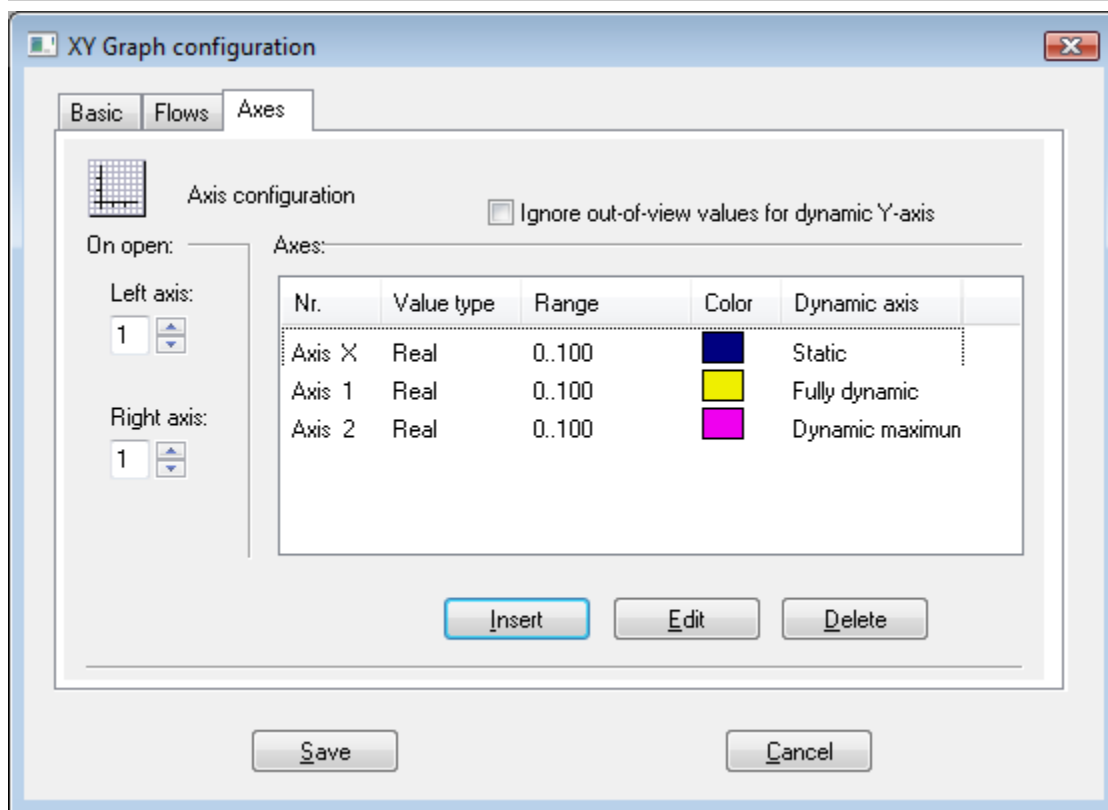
XY Graph configuration

Basic | Flows | Axes

Axis configuration

Ignore out-of-view values for dynamic Y-axis

On open:

Left axis:
1

Right axis:
1

Axes:

| Nr. | Value type | Range | Color | Dynamic axis |
|---|---|---|---|---|
| Axis X | Real | 0..100 | | Static |
| Axis 1 | Real | 0..100 | | Fully dynamic |
| Axis 2 | Real | 0..100 | | Dynamic maximun |

Insert | Edit | Delete

Save | Cancel